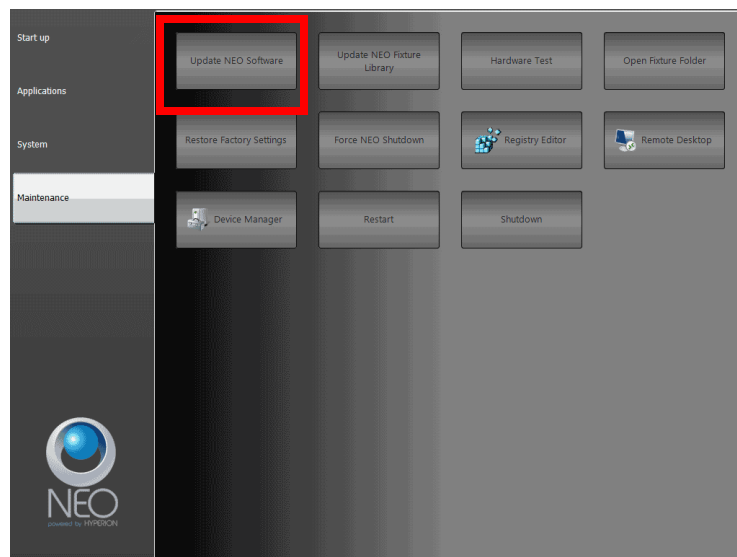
Start up

Applications

System

Maintenance

Update NEO Software

Update NEO Fixture Library

Hardware Test

Open Fixture Folder

Restore Factory Settings

Force NEO Shutdown

Registry Editor

Remote Desktop

Device Manager

Restart

Shutdown

NEO
powered by HYPERION